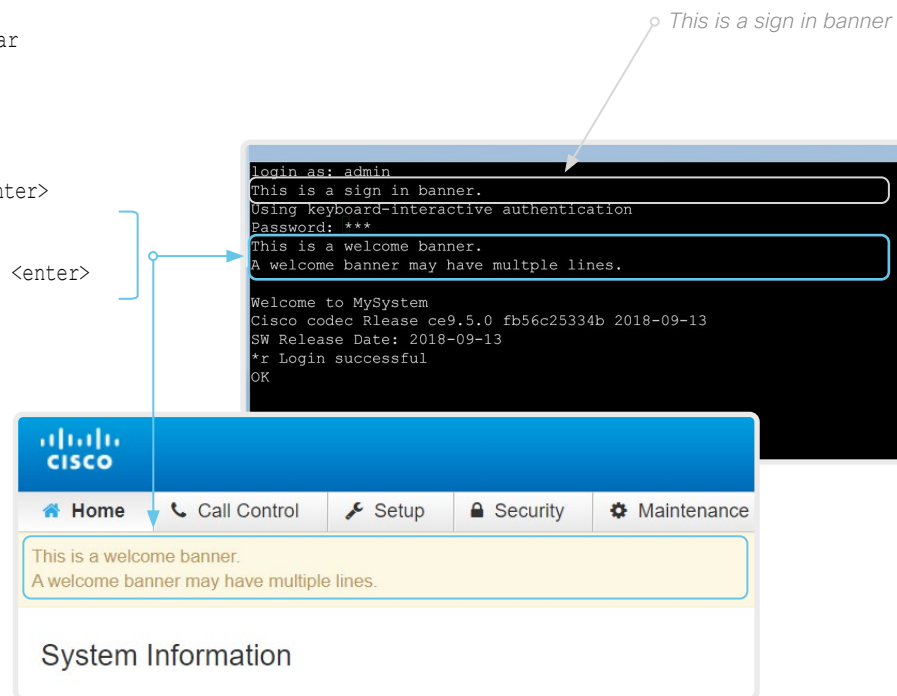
ar

nter>

<enter>

This is a sign in banner

login as: admin
This is a sign in banner.
Using keyboard-interactive authentication
Password: ***
This is a welcome banner.
A welcome banner may have multple lines.

Welcome to MySystem
Cisco codec Rlease ce9.5.0 fb56c25334b 2018-09-13
SW Release Date: 2018-09-13
*r Login successful
OK

cisco

Home | Call Control | Setup | Security | Maintenance

This is a welcome banner.
A welcome banner may have multiple lines.

System Information